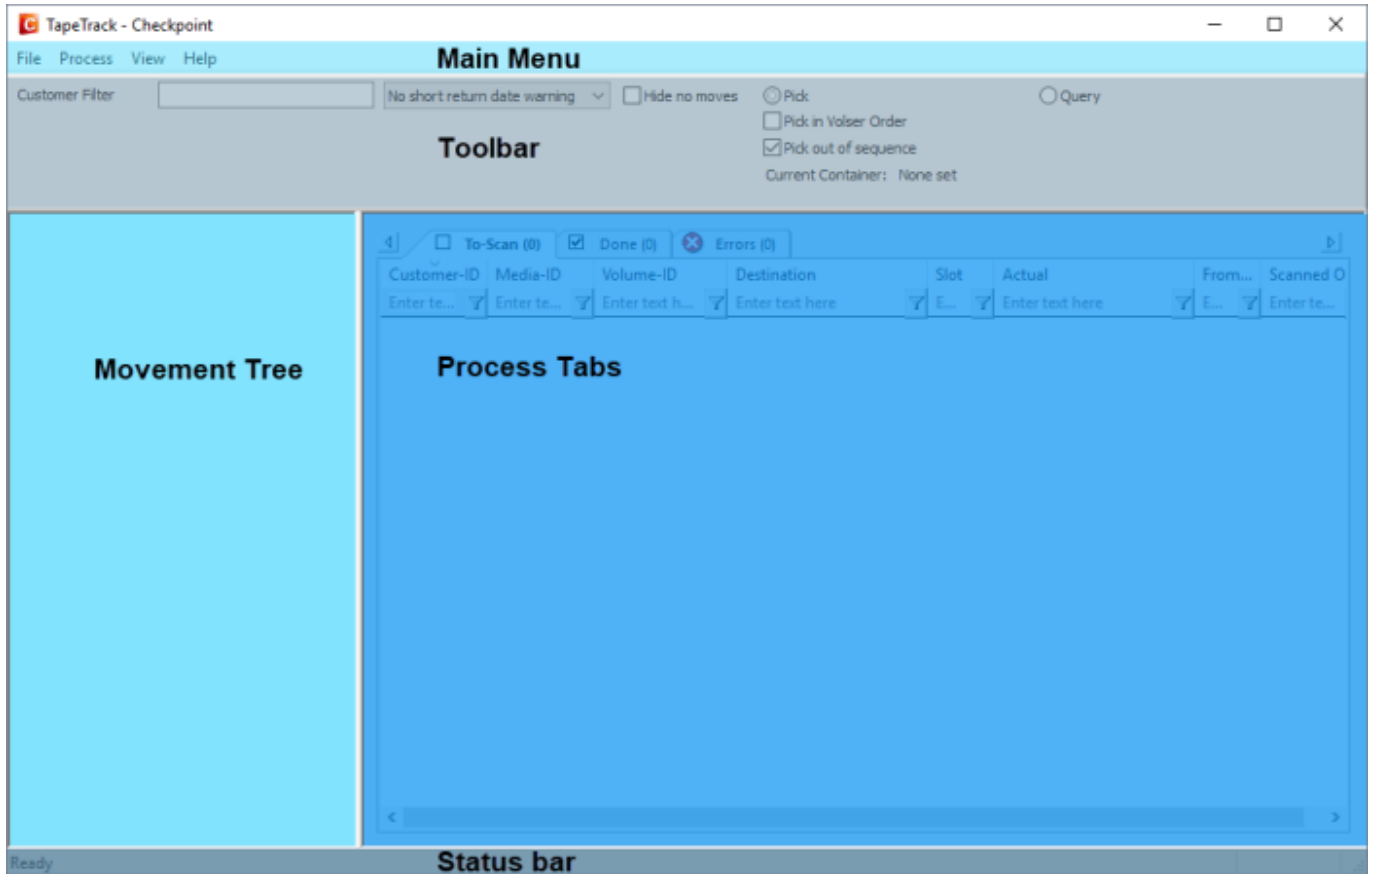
TapeTrack - Checkpoint

File Process View Help

Main Menu

Customer Filter

No short return date warning

Hide no moves

Pick

Query

Pick in Volser Order

Pick out of sequence

Current Container: None set

Toolbar

To-Scan (0)

Done (0)

Errors (0)

| Customer-ID | Media-ID | Volume-ID | Destination | Slot | Actual | From... | Scanned O |
|---|---|---|---|---|---|---|---|
| Enter te... | Enter te... | Enter text h... | Enter text here | E... | Enter text here | E... | Enter te... |

Movement Tree

Process Tabs

Ready

Status bar